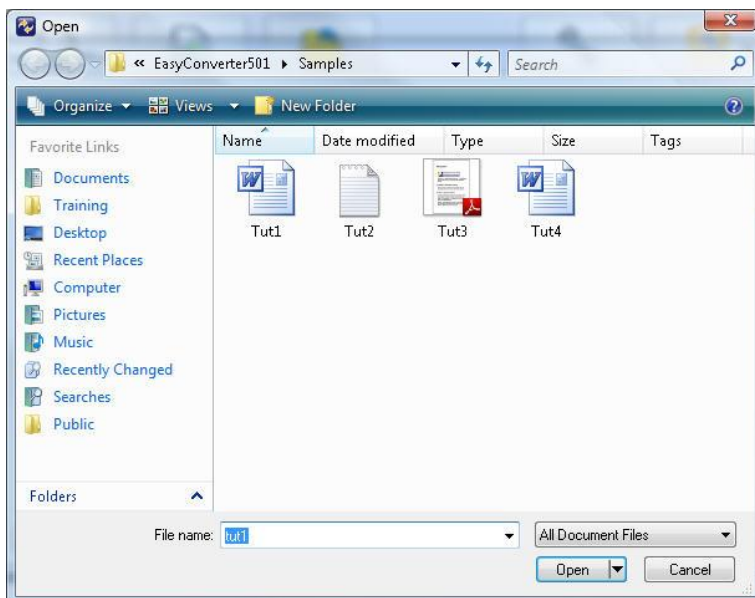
Open

« EasyConverter501 ▸ Samples

Search

Organize ▾ Views ▾ New Folder

Favorite Links

Documents
Training
Desktop
Recent Places
Computer
Pictures
Music
Recently Changed
Searches
Public

Folders

| Name | Date modified | Type | Size | Tags |
|---|---|---|---|---|

Tut1 Tut2 Tut3 Tut4

File name: tut1

All Document Files

Open

Cancel